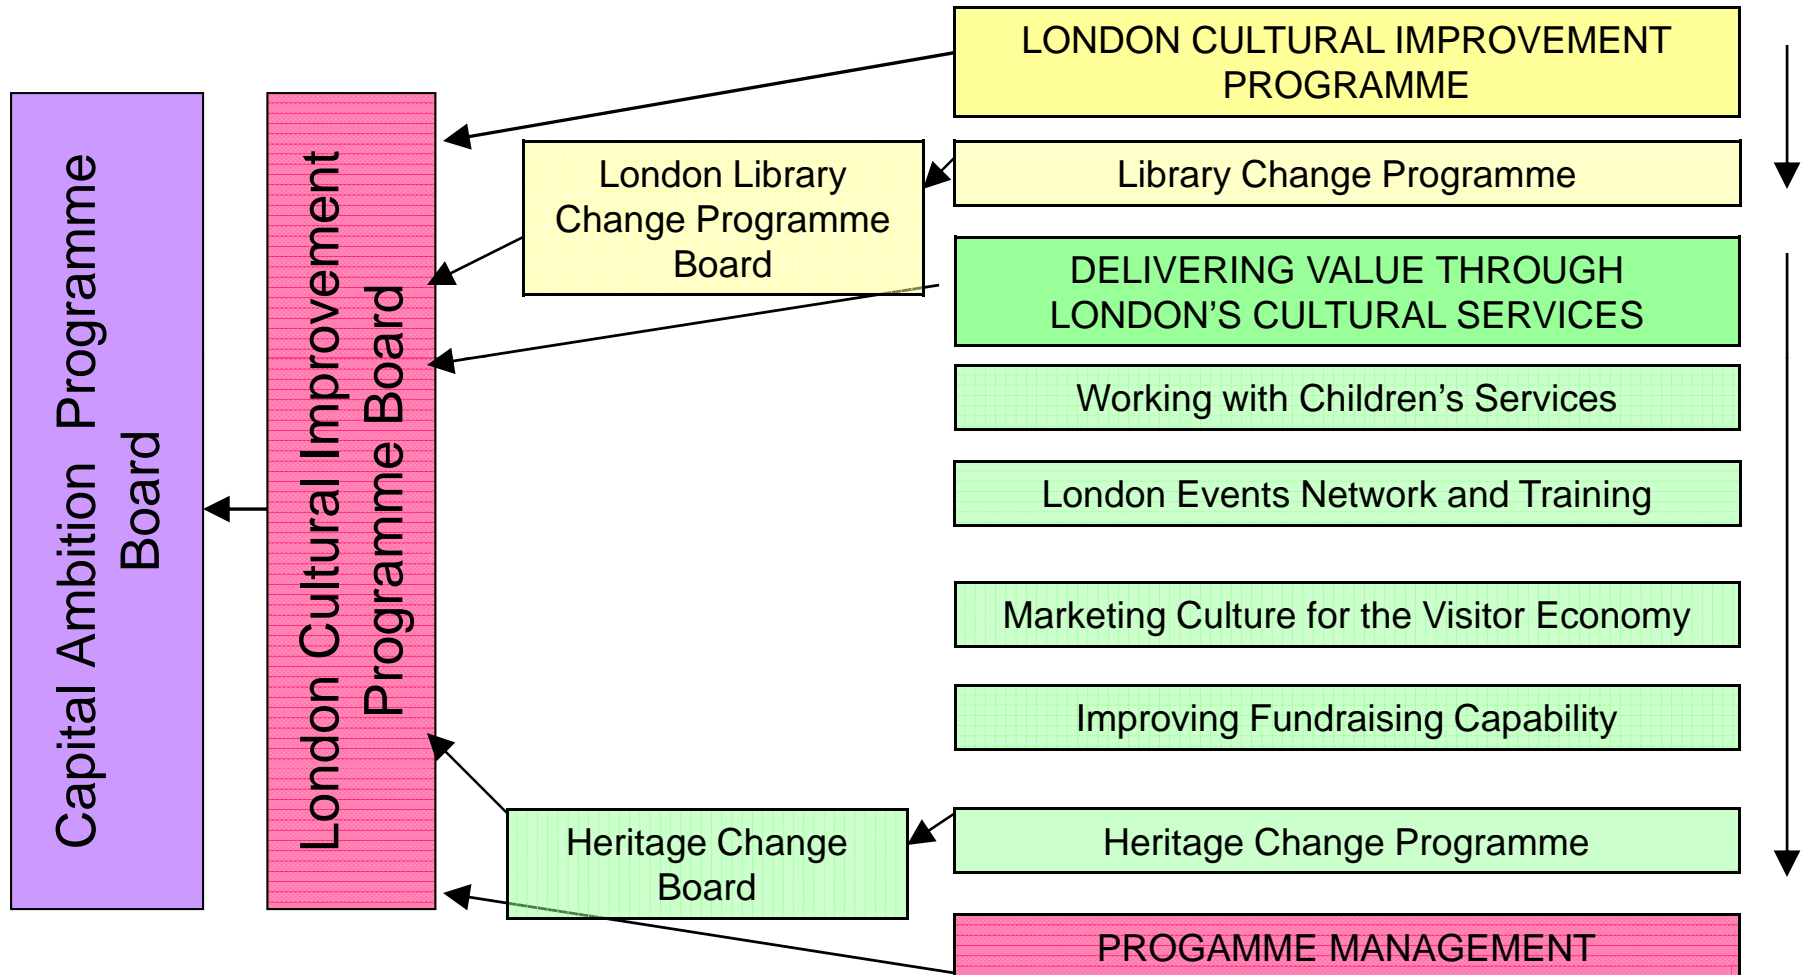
Capital Ambition Programme Board

London Cultural Improvement Programme Board

London Library Change Programme Board

Heritage Change Board

LONDON CULTURAL IMPROVEMENT PROGRAMME

Library Change Programme

DELIVERING VALUE THROUGH LONDON'S CULTURAL SERVICES

Working with Children's Services

London Events Network and Training

Marketing Culture for the Visitor Economy

Improving Fundraising Capability

Heritage Change Programme

PROGAMME MANAGEMENT